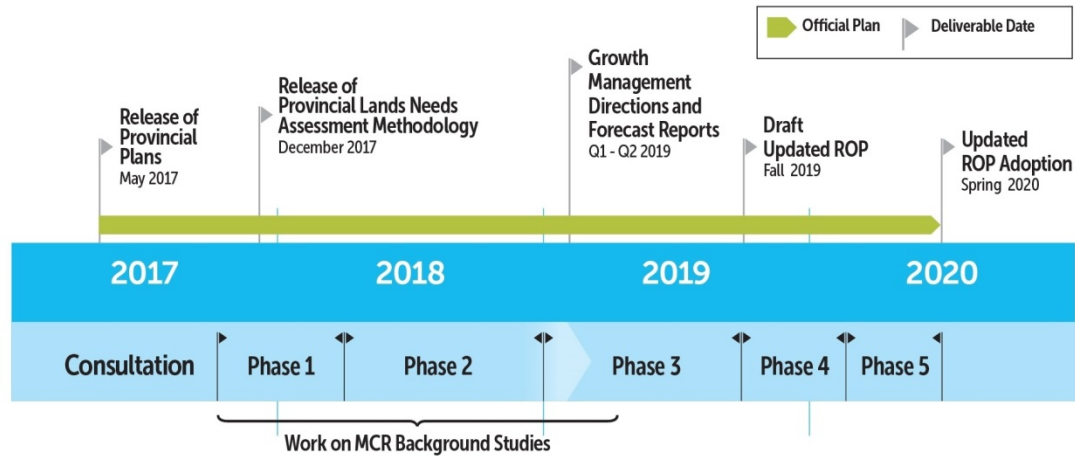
Official Plan
Deliverable Date

Release of Provincial Plans
May 2017

Release of Provincial Lands Needs Assessment Methodology
December 2017

Growth Management Directions and Forecast Reports
Q1 - Q2 2019

Draft Updated ROP
Fall 2019

Updated ROP Adoption
Spring 2020

2017
2018
2019
2020

Consultation
Phase 1
Phase 2
Phase 3
Phase 4
Phase 5

Work on MCR Background Studies